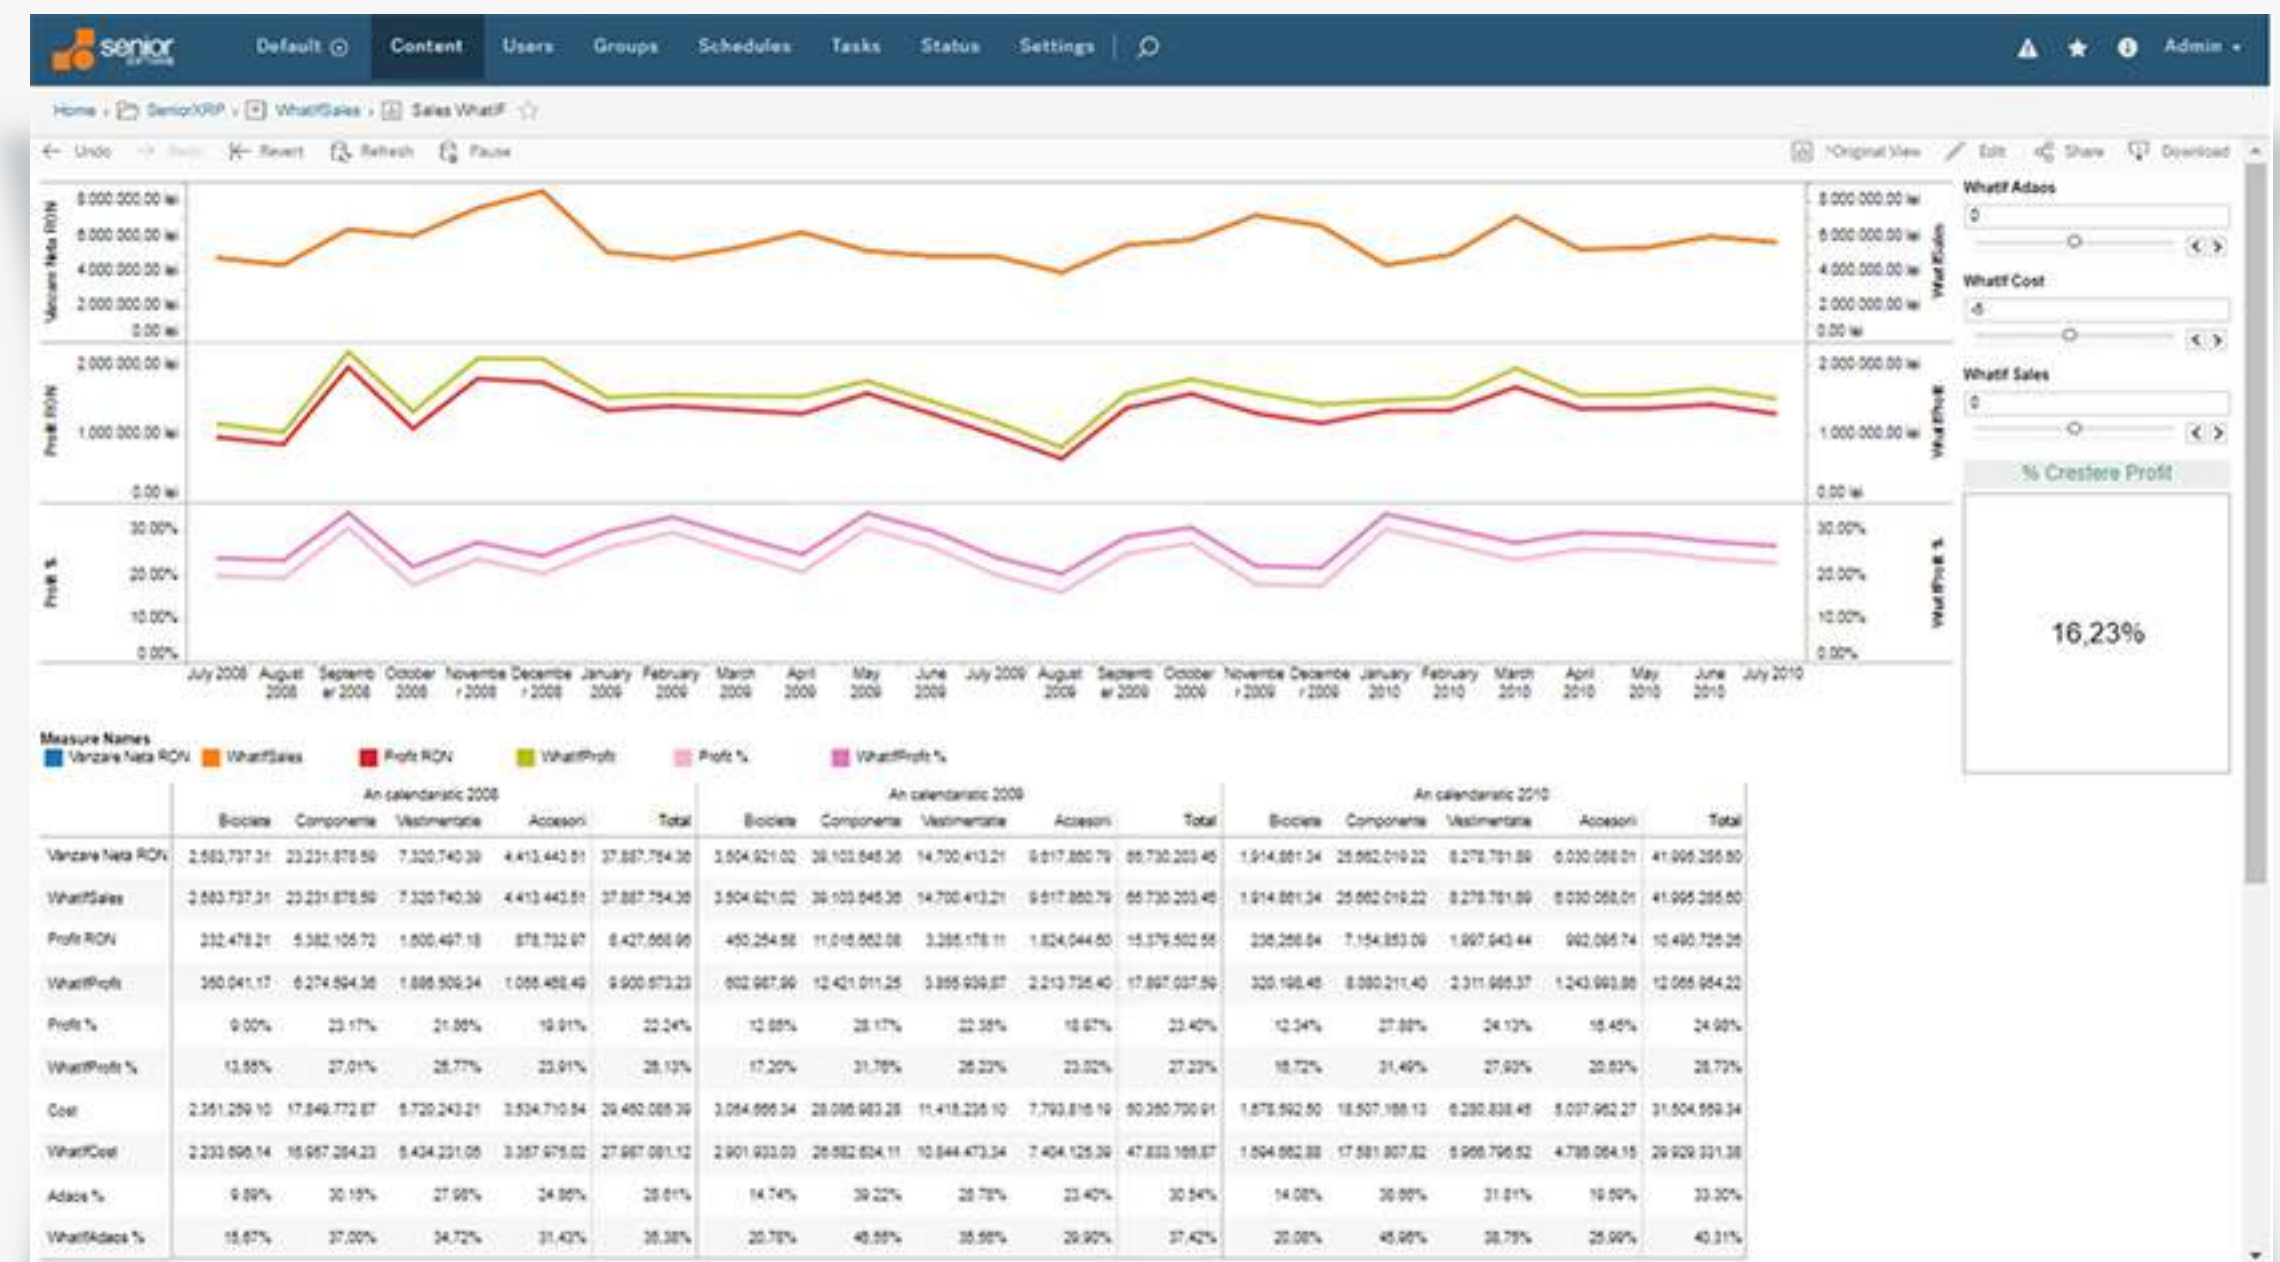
senior

Default ⊙ Content Users Groups Schedules Tasks Status Settings

Admin

Home › SeniorXRP › WhatifSales › Sales WhatIf

← Undo → Redo ⇤ Revert Refresh Pause

Original View Edit Share Download

Vanzare Neta RON

8.000.000,00 lei
6.000.000,00 lei
4.000.000,00 lei
2.000.000,00 lei
0,00 lei

WhatIfSales

Profit RON

2.000.000,00 lei
1.000.000,00 lei
0,00 lei

WhatIfProfit

Profit %

30,00%
20,00%
10,00%
0,00%

WhatIfProfit %

July 2008 August 2008 Septemb er 2008 October 2008 Novembe r 2008 Decembe r 2008 January 2009 February 2009 March 2009 April 2009 May 2009 June 2009 July 2009 August 2009 Septemb er 2009 October 2009 Novembe r 2009 Decembe r 2009 January 2010 February 2010 March 2010 April 2010 May 2010 June 2010 July 2010

Whatif Adaos
0

Whatif Cost
-5

Whatif Sales
0

% Crestere Profit

16,23%

Measure Names
Vanzare Neta RON WhatIfSales Profit RON WhatIfProfit Profit % WhatIfProfit %

| | An calendaristic 2008 | | | | | An calendaristic 2009 | | | | | An calendaristic 2010 | | | | |
|---|---|---|---|---|---|---|---|---|---|---|---|---|---|---|---|
| | Biciclete | Componente | Vestimentatie | Accesorii | Total | Biciclete | Componente | Vestimentatie | Accesorii | Total | Biciclete | Componente | Vestimentatie | Accesorii | Total |
| Vanzare Neta RON | 2.583.737,31 | 23.231.878,59 | 7.320.740,39 | 4.413.443,51 | 37.887.784,36 | 3.504.921,02 | 39.103.845,36 | 14.700.413,21 | 9.617.860,79 | 66.730.203,45 | 1.914.861,34 | 25.862.019,22 | 8.278.781,89 | 6.030.058,01 | 41.995.285,80 |
| WhatIfSales | 2.583.737,31 | 23.231.878,59 | 7.320.740,39 | 4.413.443,51 | 37.887.784,36 | 3.504.921,02 | 39.103.845,36 | 14.700.413,21 | 9.617.860,79 | 66.730.203,45 | 1.914.861,34 | 25.862.019,22 | 8.278.781,89 | 6.030.058,01 | 41.995.285,80 |
| Profit RON | 232.478,21 | 5.382.105,72 | 1.600.497,18 | 878.732,97 | 8.427.668,96 | 450.254,58 | 11.016.862,08 | 3.288.178,11 | 1.824.044,60 | 15.379.502,55 | 236.268,84 | 7.154.853,09 | 1.997.943,44 | 992.095,74 | 10.490.726,26 |
| WhatIfProfit | 350.041,17 | 6.274.594,36 | 1.886.509,34 | 1.088.468,49 | 9.600.673,23 | 602.987,99 | 12.421.011,25 | 3.855.938,87 | 2.213.735,40 | 17.897.037,59 | 320.198,48 | 8.080.211,40 | 2.311.985,37 | 1.243.993,86 | 12.066.984,22 |
| Profit % | 9,00% | 23,17% | 21,86% | 19,91% | 22,24% | 12,85% | 28,17% | 22,38% | 18,97% | 23,40% | 12,34% | 27,88% | 24,13% | 16,45% | 24,98% |
| WhatIfProfit % | 13,55% | 27,01% | 25,77% | 23,91% | 26,13% | 17,20% | 31,76% | 26,23% | 23,02% | 27,23% | 16,72% | 31,49% | 27,93% | 20,63% | 28,73% |
| Cost | 2.351.259,10 | 17.849.772,87 | 5.720.243,21 | 3.534.710,54 | 29.460.085,39 | 3.054.666,34 | 28.086.983,28 | 11.418.235,10 | 7.793.816,19 | 50.350.700,91 | 1.678.592,50 | 18.507.166,13 | 6.280.838,45 | 5.037.962,27 | 31.504.559,34 |
| WhatIfCost | 2.233.696,14 | 16.957.284,23 | 5.434.231,05 | 3.357.975,02 | 27.987.081,12 | 2.901.933,03 | 26.682.634,11 | 10.844.473,34 | 7.404.125,39 | 47.833.165,87 | 1.594.662,88 | 17.581.807,82 | 5.966.796,52 | 4.786.064,15 | 29.929.331,38 |
| Adaos % | 9,89% | 30,15% | 27,98% | 24,86% | 28,61% | 14,74% | 39,22% | 28,78% | 23,40% | 30,54% | 14,08% | 38,66% | 31,81% | 19,69% | 33,30% |
| WhatIfAdaos % | 15,67% | 37,00% | 34,72% | 31,43% | 35,38% | 20,78% | 46,55% | 35,56% | 29,90% | 37,42% | 20,08% | 45,96% | 38,75% | 25,99% | 40,31% |